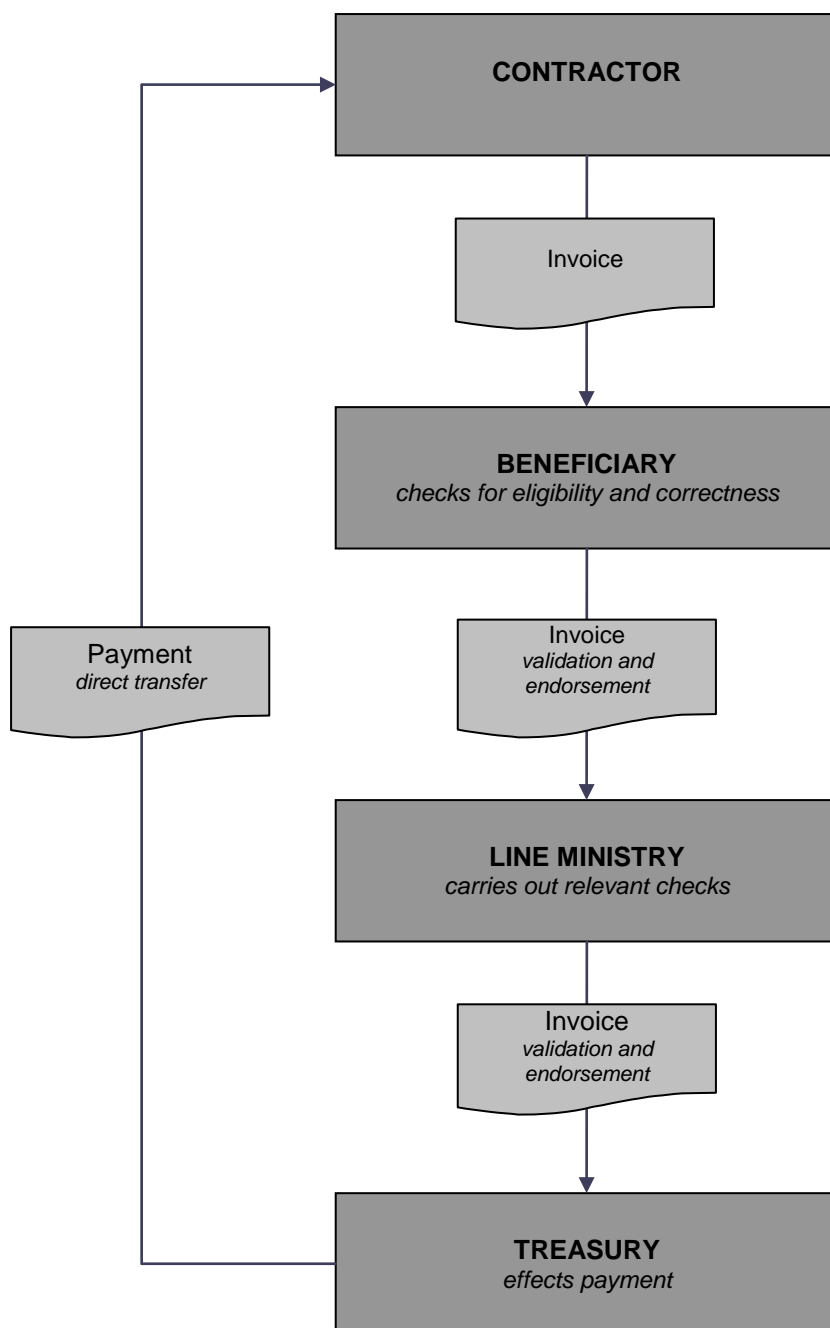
CONTRACTOR

Invoice

BENEFICIARY
checks for eligibility and correctness

Payment
direct transfer

Invoice
validation and endorsement

LINE MINISTRY
carries out relevant checks

Invoice
validation and endorsement

TREASURY
effects payment